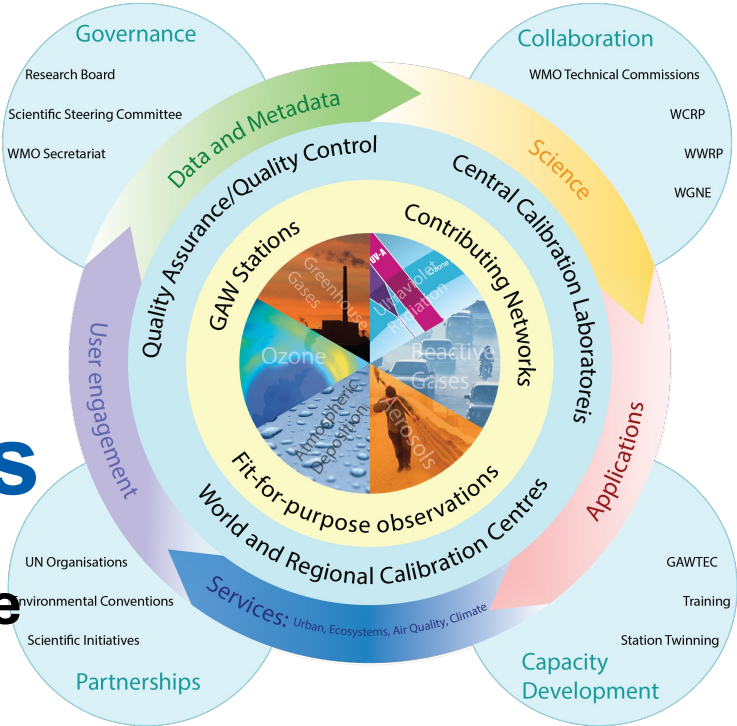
Governance

Research Board

Scientific Steering Committee

WMO Secretariat

Collaboration

WMO Technical Commissions

WCRP

WWRP

WGNE

Data and Metadata

Science

Quality Assurance/Quality Control

Central Calibration Laboratoreis

GAW Stations

Contributing Networks

Greenhouse Gases

UV-A

Ultraviolet Radiation

Ozone

Reactive Gases

Ozone

Atmospheric Deposition

Aerosols

Fit-for-purpose observations

World and Regional Calibration Centres

User engagement

Applications

s

UN Organisations

Environmental Conventions

Scientific Initiatives

Partnerships

Services: Urban, Ecosystems, Air Quality, Climate

GAWTEC

Training

Station Twinning

Capacity Development